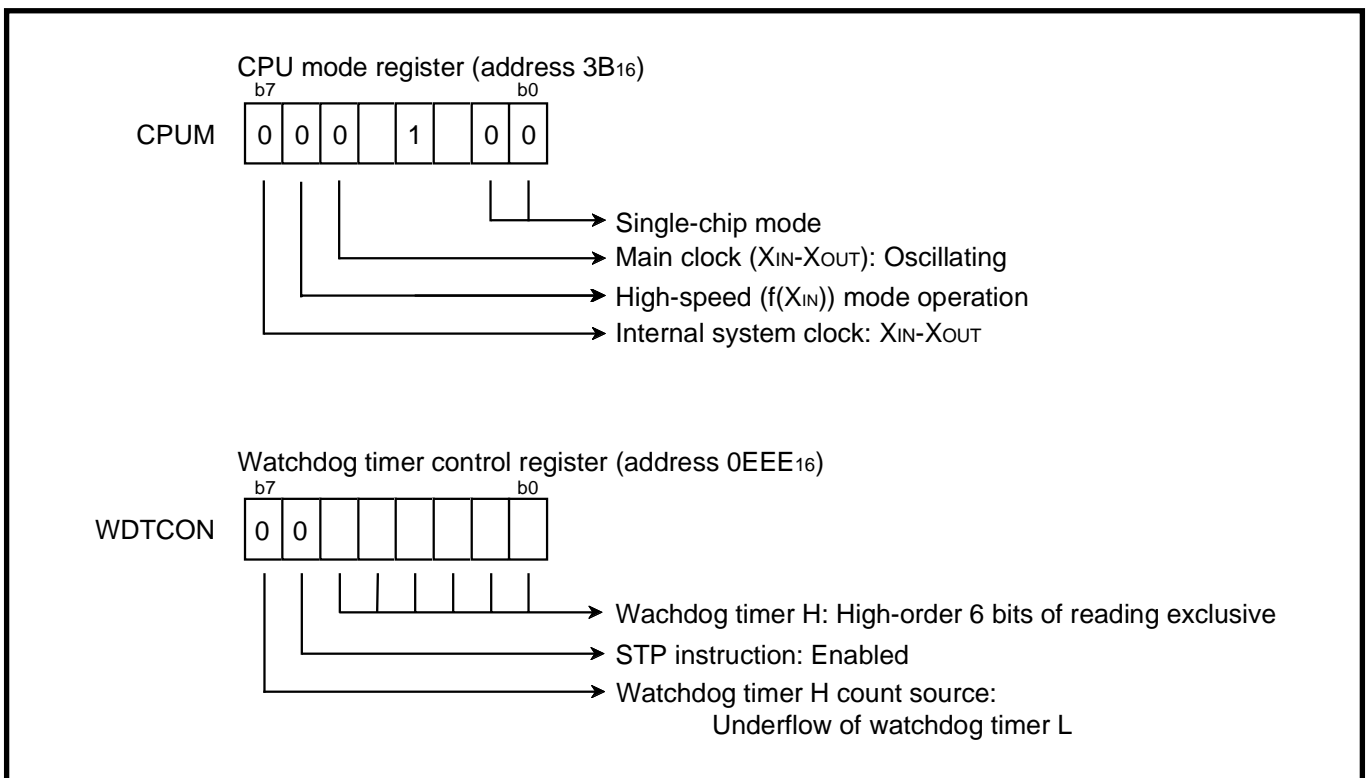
CPU mode register (address $3B_{16}$)

b7 b0

CPUM

| 0 | 0 | 0 |  | 1 |  | 0 | 0 |
|---|---|---|---|---|---|---|---|

Single-chip mode

Main clock ($X_{IN}$-$X_{OUT}$): Oscillating

High-speed ($f(X_{IN})$) mode operation

Internal system clock: $X_{IN}$-$X_{OUT}$

Watchdog timer control register (address $0EEE_{16}$)

b7 b0

WDTCON

| 0 | 0 |  |  |  |  |  |  |
|---|---|---|---|---|---|---|---|

Wachdog timer H: High-order 6 bits of reading exclusive

STP instruction: Enabled

Watchdog timer H count source: Underflow of watchdog timer L